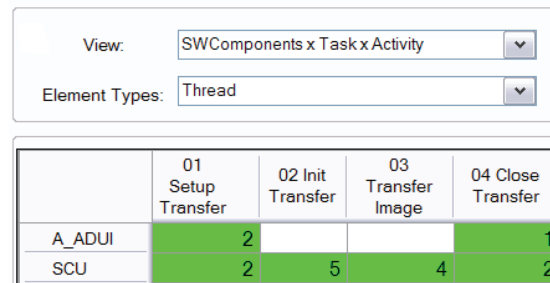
View: SWComponents x Task x Activity

Element Types: Thread

| | 01 Setup Transfer | 02 Init Transfer | 03 Transfer Image | 04 Close Transfer |
|---|---|---|---|---|
| A_ADUI | 2 | | | 1 |
| SCU | 2 | 5 | 4 | 2 |